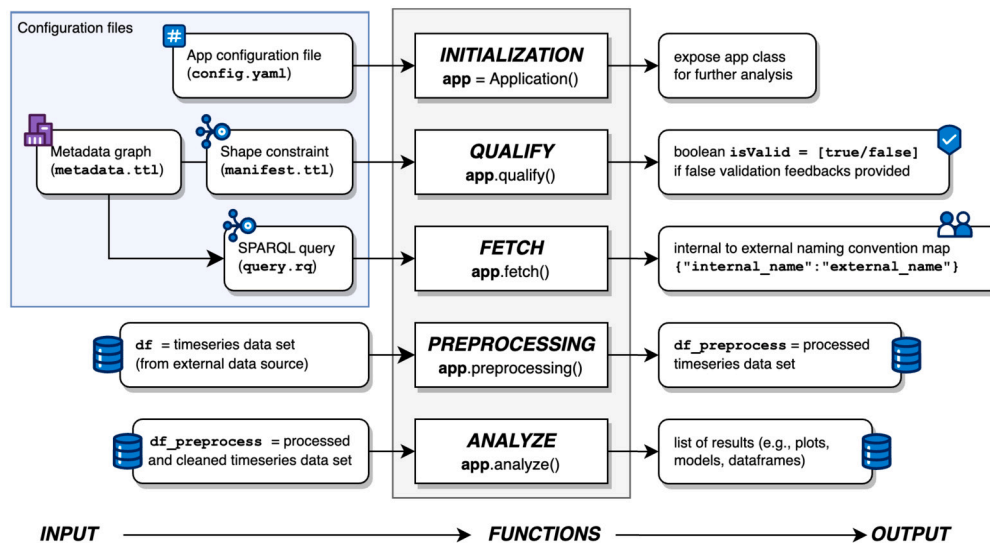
Configuration files

#

App configuration file (config.yaml)

Metadata graph (metadata.ttl)

Shape constraint (manifest.ttl)

SPARQL query (query.rq)

df = timeseries data set (from external data source)

df_preprocess = processed and cleaned timeseries data set

INITIALIZATION
app = Application()

QUALIFY
app.qualify()

FETCH
app.fetch()

PREPROCESSING
app.preprocessing()

ANALYZE
app.analyze()

expose app class for further analysis

boolean isValid = [true/false] if false validation feedbacks provided

internal to external naming convention map {"internal_name":"external_name"}

df_preprocess = processed timeseries data set

list of results (e.g., plots, models, dataframes)

INPUT

FUNCTIONS

OUTPUT